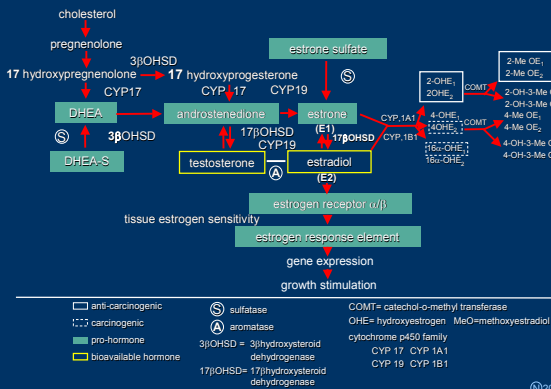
cholesterol

pregnenolone

3βOHSD

17 hydroxypregnenolone

17 hydroxyprogesterone

CYP17

CYP 17

CYP19

estrone sulfate

DHEA

androstenedione

estrone

S

S

3βOHSD

17βOHSD

(E1)

17βOHSD

DHEA-S

CYP19

testosterone

A

estradiol

(E2)

2-OHE$_1$
2OHE$_2$

4-OHE$_1$
4OHE$_2$

16α-OHE$_1$
16α-OHE$_2$

CYP,1A1

CYP,1B1

COMT

COMT

2-Me OE$_1$
2-Me OE$_2$

2-OH-3-Me O
2-OH-3-Me O

4-Me OE$_1$
4-Me OE$_2$

4-OH-3-Me O
4-OH-3-Me O

estrogen receptor α/β

tissue estrogen sensitivity

estrogen response element

gene expression

growth stimulation

anti-carcinogenic

carcinogenic

pro-hormone

bioavailable hormone

S sulfatase

A aromatase

3βOHSD = 3βhydroxysteroid dehydrogenase

17βOHSD= 17βhydroxysteroid dehydrogenase

COMT= catechol-o-methyl transferase

OHE= hydroxyestrogen MeO=methoxyestradiol

cytochrome p450 family

CYP 17 CYP 1A1

CYP 19 CYP 1B1